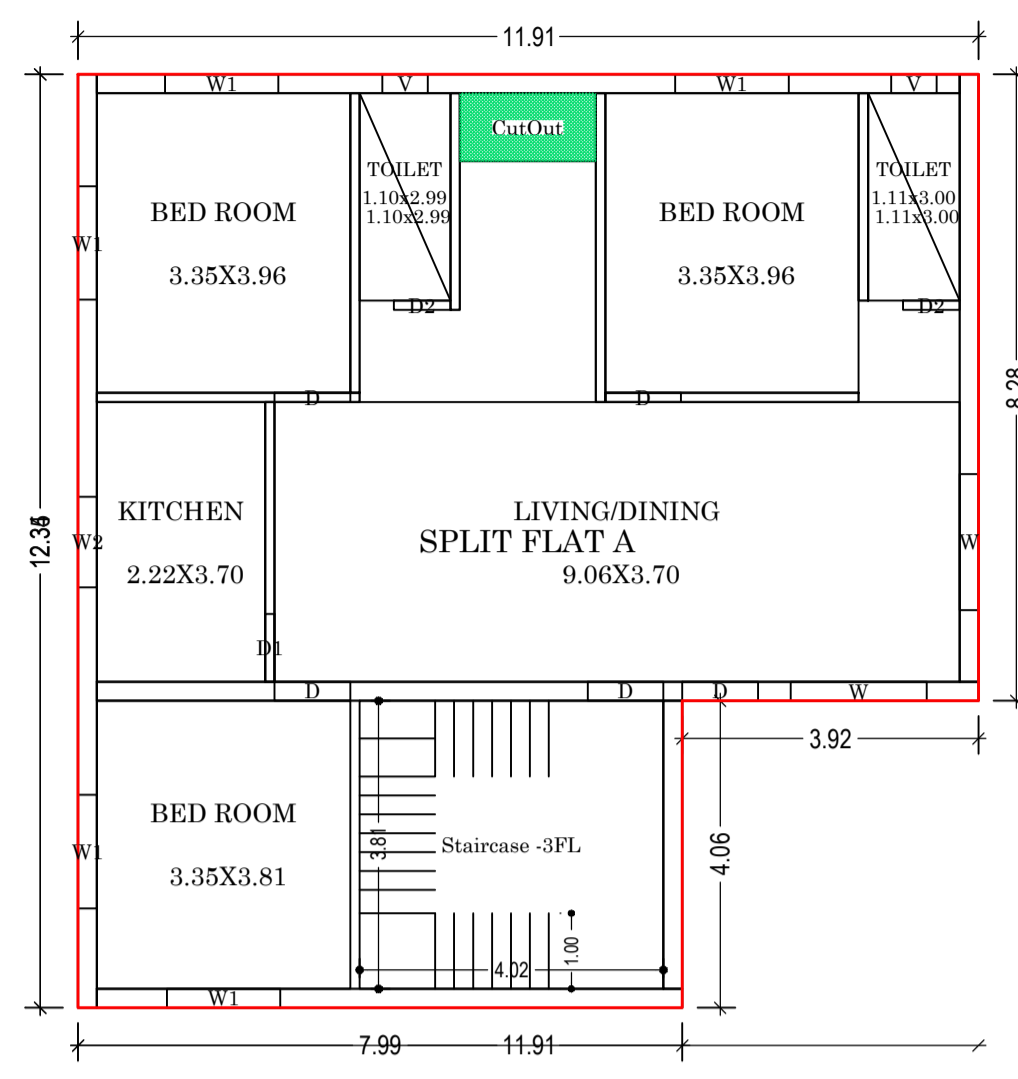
11.91

W1

V

W1

V

CutOut

TOILET
1.10x2.99
1.10x2.99

TOILET
1.11x3.00
1.11x3.00

BED ROOM

3.35X3.96

BED ROOM

3.35X3.96

W1

D2

D2

D

D

8.28

12.35

KITCHEN

2.22X3.70

W2

LIVING/DINING
SPLIT FLAT A
9.06X3.70

W

D1

D

D

D

W

3.92

BED ROOM

3.35X3.81

W1

3.81

Staircase -3FL

4.06

1.00

4.02

W1

7.99

11.91